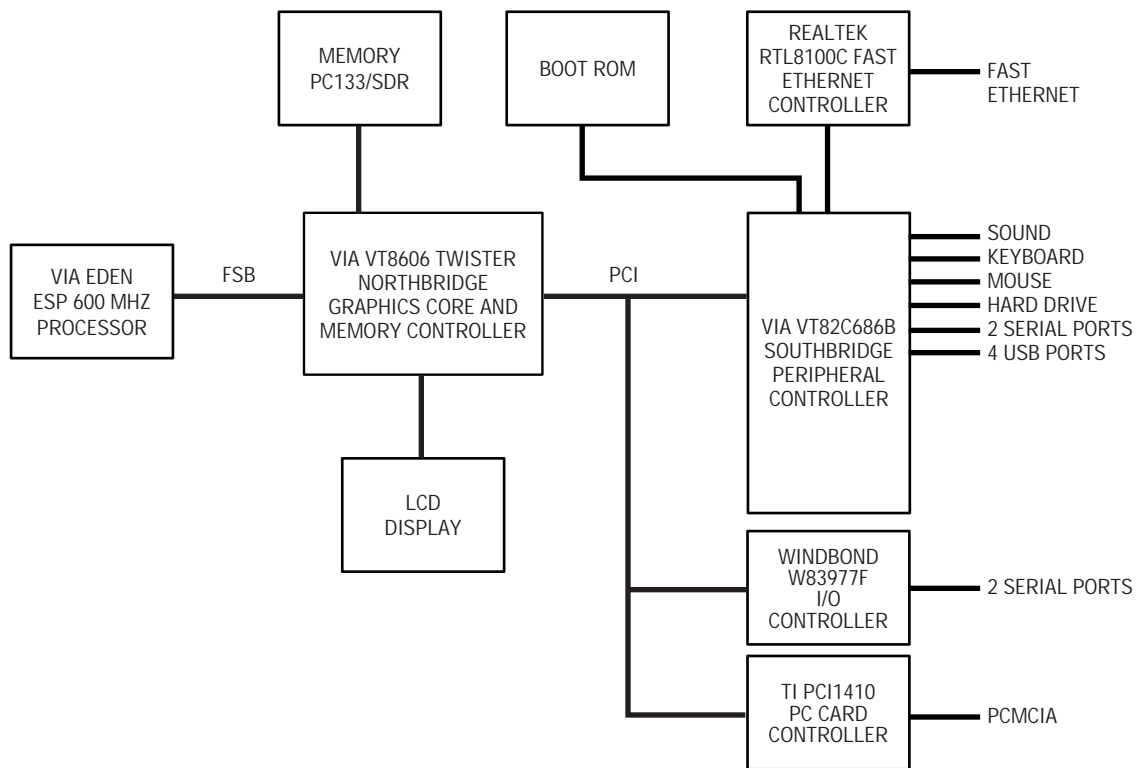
MEMORY
PC133/SDR

BOOT ROM

REALTEK
RTL8100C FAST
ETHERNET
CONTROLLER

FAST
ETHERNET

VIA EDEN
ESP 600 MHZ
PROCESSOR

FSB

VIA VT8606 TWISTER
NORTHBRIDGE
GRAPHICS CORE AND
MEMORY CONTROLLER

PCI

VIA VT82C686B
SOUTHBRIDGE
PERIPHERAL
CONTROLLER

SOUND
KEYBOARD
MOUSE
HARD DRIVE
2 SERIAL PORTS
4 USB PORTS

LCD
DISPLAY

WINDBOND
W83977F
I/O
CONTROLLER

2 SERIAL PORTS

TI PCI1410
PC CARD
CONTROLLER

PCMCIA